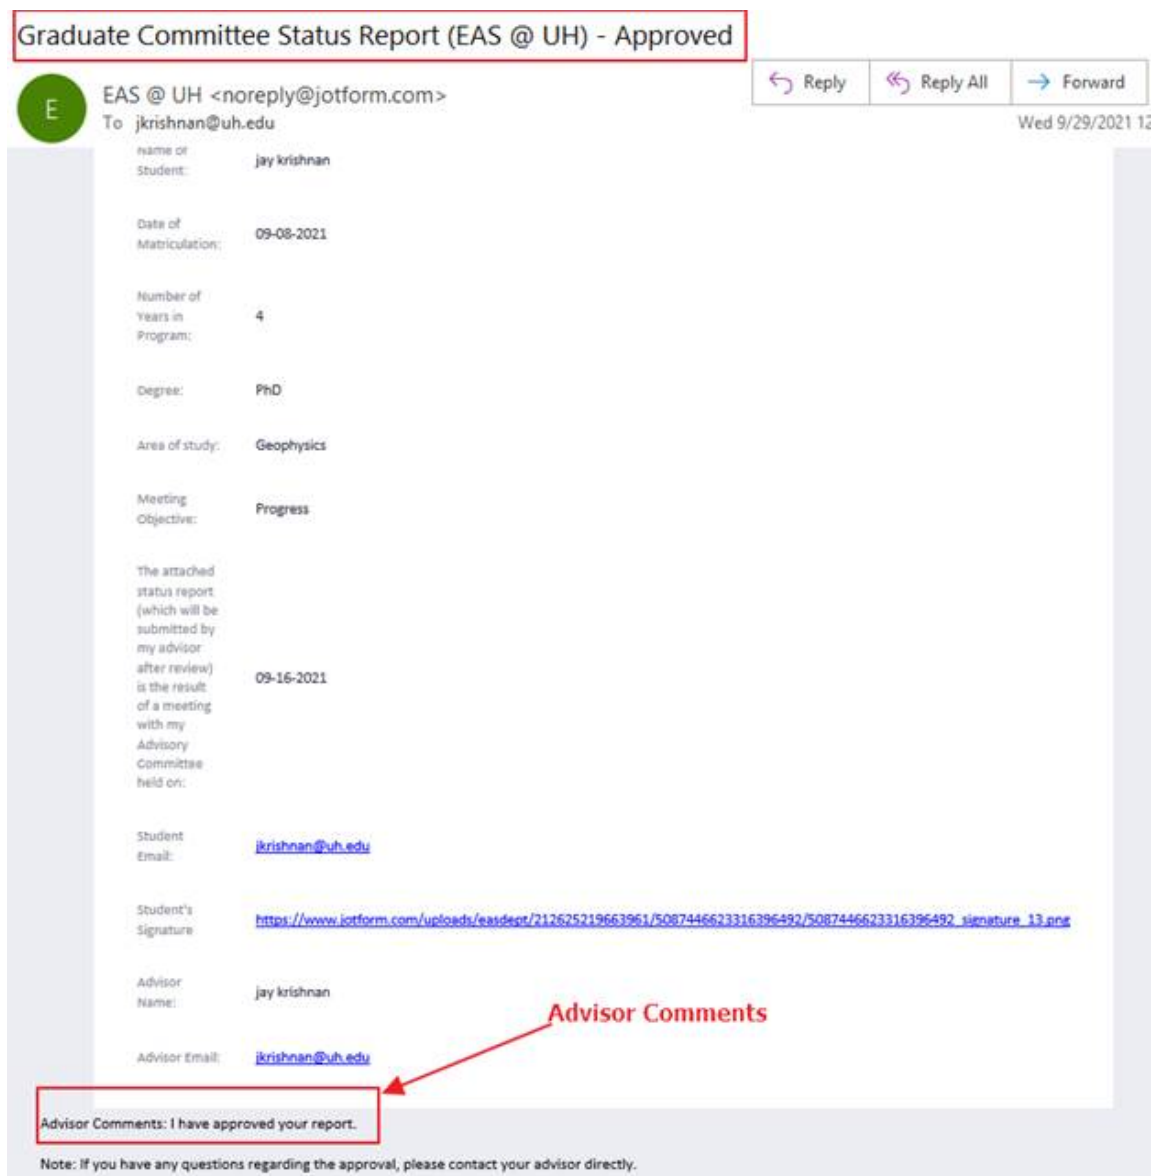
Graduate Committee Status Report (EAS @ UH) - Approved

EAS @ UH <noreply@jotform.com>
To jkrishnan@uh.edu

Reply Reply All Forward

Wed 9/29/2021 1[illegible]

| | |
|---|---|
| Name of Student: | jay krishnan |
| Date of Matriculation: | 09-08-2021 |
| Number of Years in Program: | 4 |
| Degree: | PhD |
| Area of study: | Geophysics |
| Meeting Objective: | Progress |
| The attached status report (which will be submitted by my advisor after review) is the result of a meeting with my Advisory Committee held on: | 09-16-2021 |
| Student Email: | jkrishnan@uh.edu |
| Student's Signature | https://www.jotform.com/uploads/easdept/212625219663961/5087446623316396492/5087446623316396492_signature_13.png |
| Advisor Name: | jay krishnan |
| Advisor Email: | jkrishnan@uh.edu |

Advisor Comments

Advisor Comments: I have approved your report.

Note: If you have any questions regarding the approval, please contact your advisor directly.